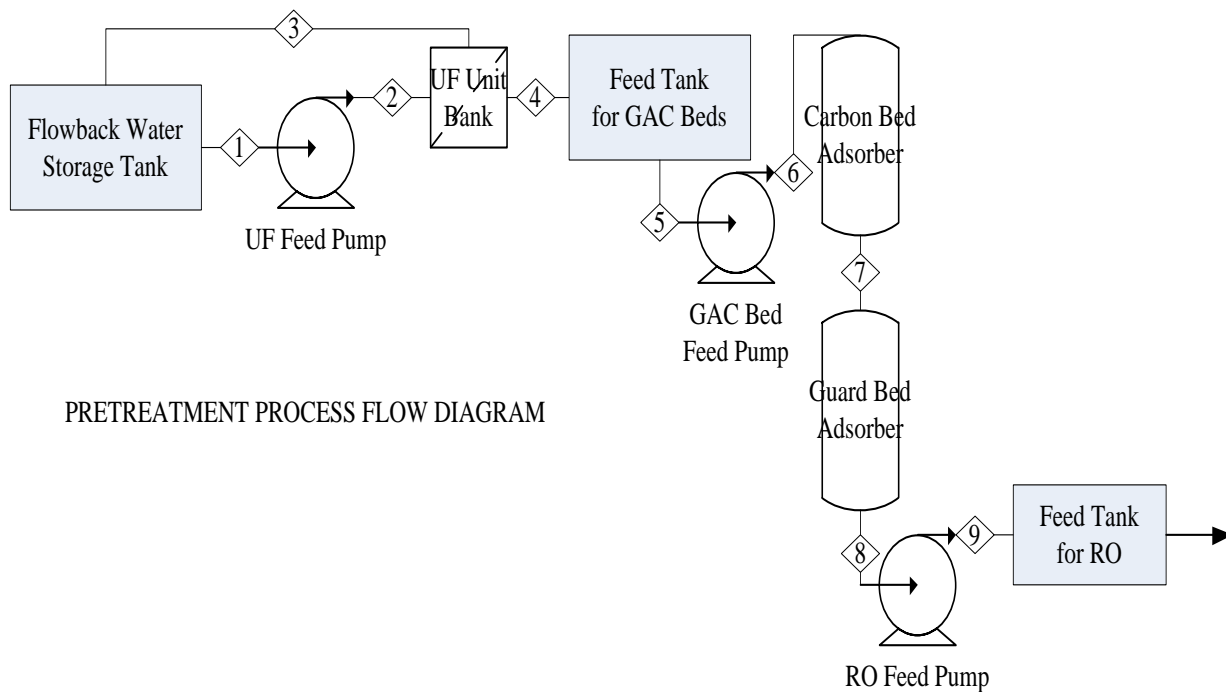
3

Flowback Water Storage Tank

1

2

UF Unit Bank

4

Feed Tank for GAC Beds

Carbon Bed Adsorber

6

UF Feed Pump

5

GAC Bed Feed Pump

7

PRETREATMENT PROCESS FLOW DIAGRAM

Guard Bed Adsorber

8

9

Feed Tank for RO

RO Feed Pump